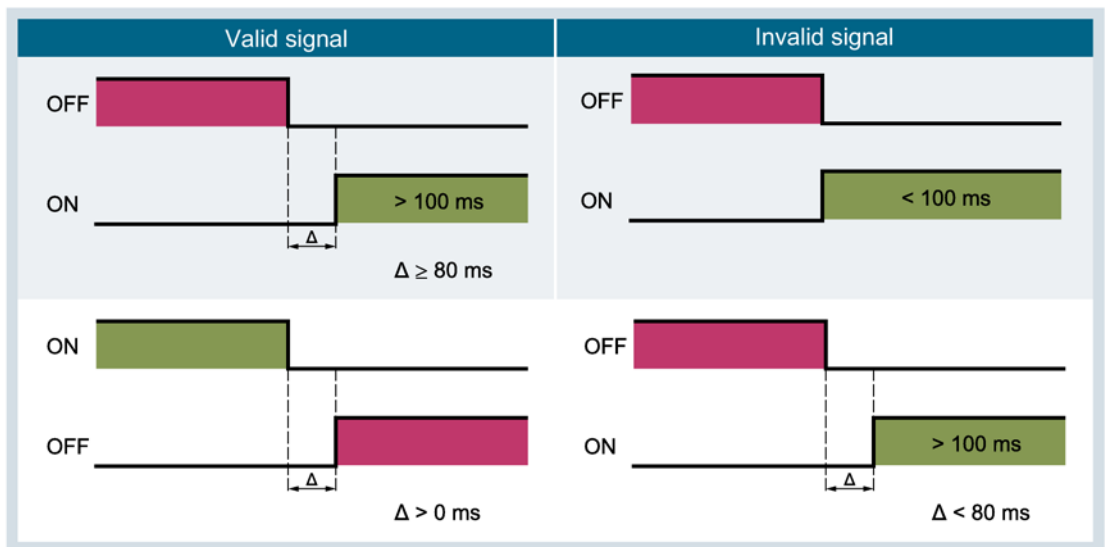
| Valid signal | Invalid signal |
|---|---|
| OFF<br>ON<br>> 100 ms<br>Δ<br>$\Delta \geq 80$ ms | OFF<br>ON<br>< 100 ms |
| ON<br>OFF<br>Δ<br>$\Delta > 0$ ms | OFF<br>ON<br>> 100 ms<br>Δ<br>$\Delta < 80$ ms |